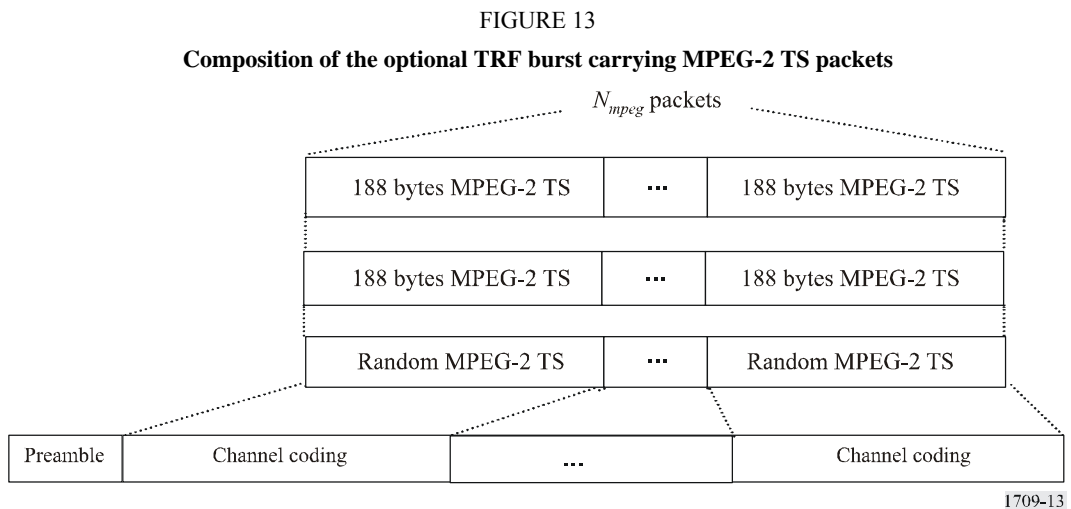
FIGURE 13

**Composition of the optional TRF burst carrying MPEG-2 TS packets**

$N_{mpeg}$ packets

188 bytes MPEG-2 TS ... 188 bytes MPEG-2 TS

188 bytes MPEG-2 TS ... 188 bytes MPEG-2 TS

Random MPEG-2 TS ... Random MPEG-2 TS

Preamble Channel coding ... Channel coding

1709-13